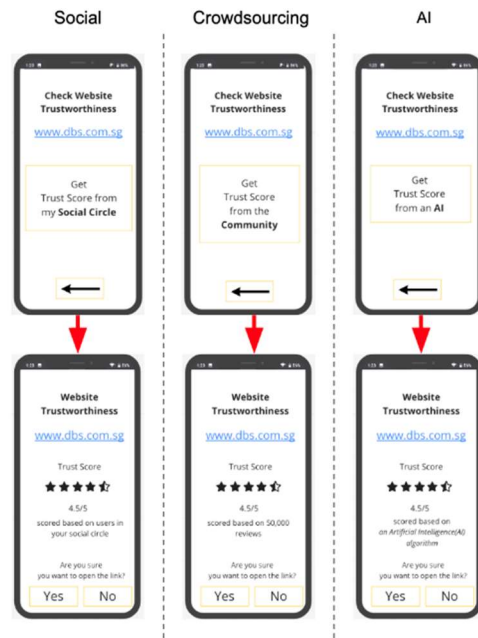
Social

Crowdsourcing

AI

Check Website Trustworthiness

www.dbs.com.sg

Get Trust Score from my **Social Circle**

Check Website Trustworthiness

www.dbs.com.sg

Get Trust Score from the **Community**

Check Website Trustworthiness

www.dbs.com.sg

Get Trust Score from an **AI**

Website Trustworthiness

www.dbs.com.sg

Trust Score

4.5/5

scored based on users in your social circle

Are you sure you want to open the link?

Yes

No

Website Trustworthiness

www.dbs.com.sg

Trust Score

4.5/5

scored based on 50,000 reviews

Are you sure you want to open the link?

Yes

No

Website Trustworthiness

www.dbs.com.sg

Trust Score

4.5/5

scored based on *an Artificial Intelligence(AI) algorithm*

Are you sure you want to open the link?

Yes

No